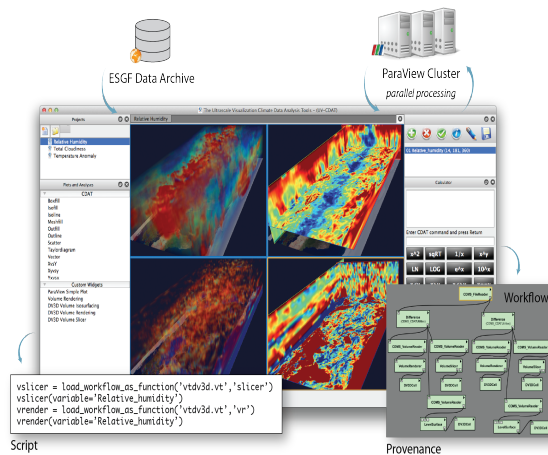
ESGF Data Archive

ParaView Cluster
parallel processing

The Ultrascale Visualization Climate Data Analysis Tools - (UV-CDAT)

Projects
Relative Humidity
Total Cloudiness
Temperature Anomaly

Relative Humidity

Plots and Analyses
CDAT
Boxfill
Isofill
Isoline
Meshfill
Outfill
Outline
Scatter
Taylordiagram
Vector
XvsY
Xyvsy
Yxvsx
Custom Widgets
ParaView Simple Plot
Volume Rendering
DV3D Volume Isosurfacing
DV3D Volume Rendering
DV3D Volume Slicer

Calculator
Enter CDAT command and press Return
x^2
sqRT
1/x
e^y
LN
LOG
e^x
10^x

Workflow

Script
vsslicer = load_workflow_as_function('vtdv3d.vt','slicer')
vsslicer(variable='Relative_humidity')
vrender = load_workflow_as_function('vtdv3d.vt','vr')
vrender(variable='Relative_humidity')

Provenance